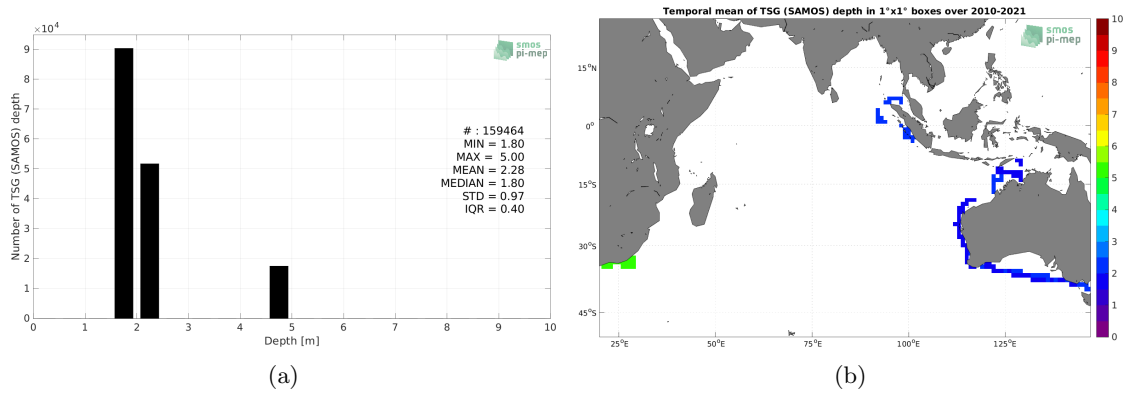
$\times10^4$

smos pi-mep

Number of TSG (SAMOS) depth

9
8
7
6
5
4
3
2
1
0

# : 159464
MIN = 1.80
MAX = 5.00
MEAN = 2.28
MEDIAN = 1.80
STD = 0.97
IQR = 0.40

0 1 2 3 4 5 6 7 8 9 10

Depth [m]

(a)

Temporal mean of TSG (SAMOS) depth in 1°x1° boxes over 2010-2021

smos pi-mep

15°N
0°
15°S
30°S
45°S

25°E 50°E 75°E 100°E 125°E

10
9
8
7
6
5
4
3
2
1
0

(b)